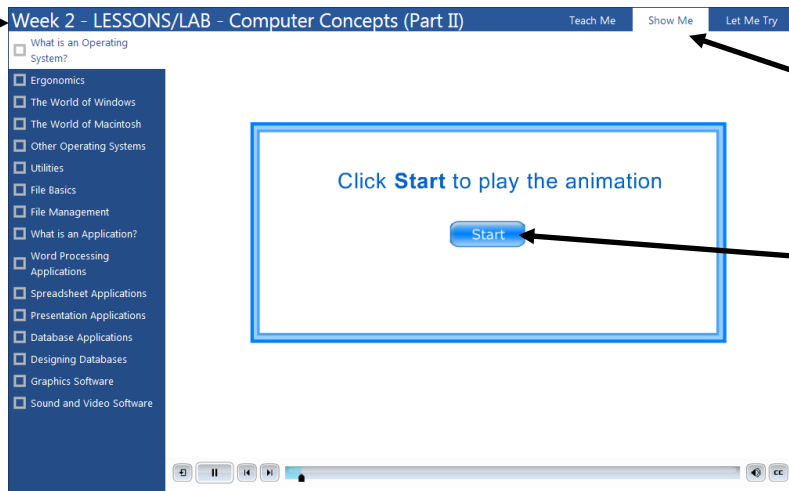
Week 2 - LESSONS/LAB - Computer Concepts (Part II)

Teach Me

Show Me

Let Me Try

What is an Operating System?

Ergonomics

The World of Windows

The World of Macintosh

Other Operating Systems

Utilities

File Basics

File Management

What is an Application?

Word Processing Applications

Spreadsheet Applications

Presentation Applications

Database Applications

Designing Databases

Graphics Software

Sound and Video Software

Click **Start** to play the animation

Start

CC